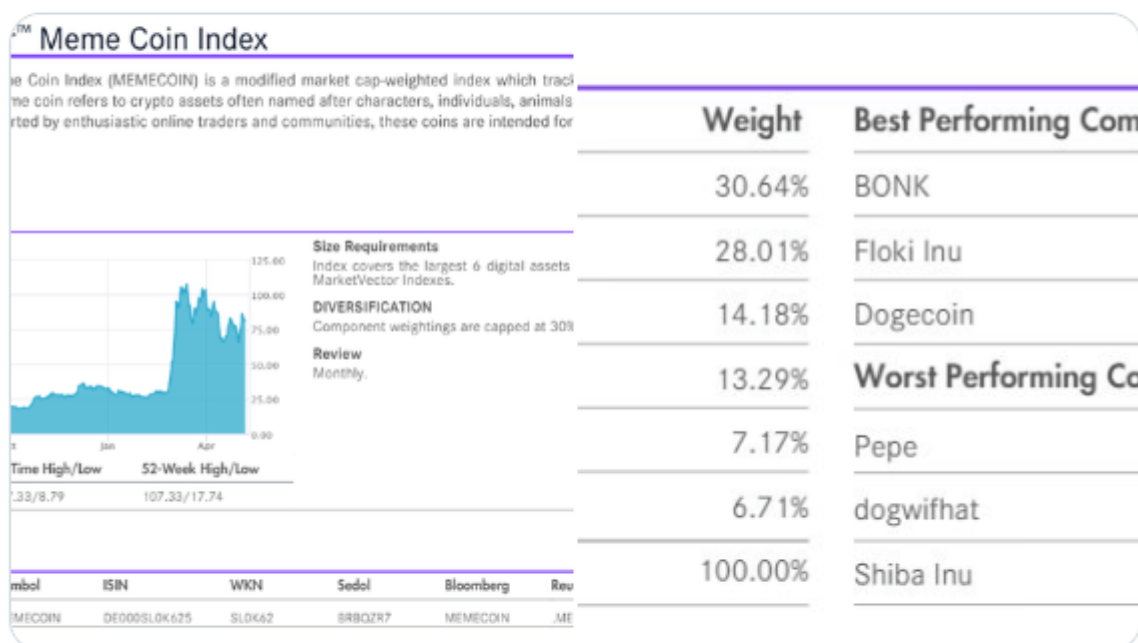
™ Meme Coin Index

e Coin Index (MEMECOIN) is a modified market cap-weighted index which track me coin refers to crypto assets often named after characters, individuals, animals rted by enthusiastic online traders and communities, these coins are intended for

125.00
100.00
75.00
50.00
25.00
0.00

Jan
Apr

Size Requirements
Index covers the largest 6 digital assets MarketVector Indexes.

DIVERSIFICATION
Component weightings are capped at 30%

Review
Monthly.

| Time High/Low | 52-Week High/Low |
|---|---|
| 7.33/8.79 | 107.33/17.74 |

| mbol | ISIN | WKN | Sedol | Bloomberg | Reu |
|---|---|---|---|---|---|
| MEMECOIN | DE000SL0K625 | SL0K62 | SRBQZR7 | MEMECOIN | .ME |

| Weight | Best Performing Com |
|---|---|
| 30.64% | BONK |
| 28.01% | Floki Inu |
| 14.18% | Dogecoin |
| 13.29% | Worst Performing Co |
| 7.17% | Pepe |
| 6.71% | dogwifhat |
| 100.00% | Shiba Inu |